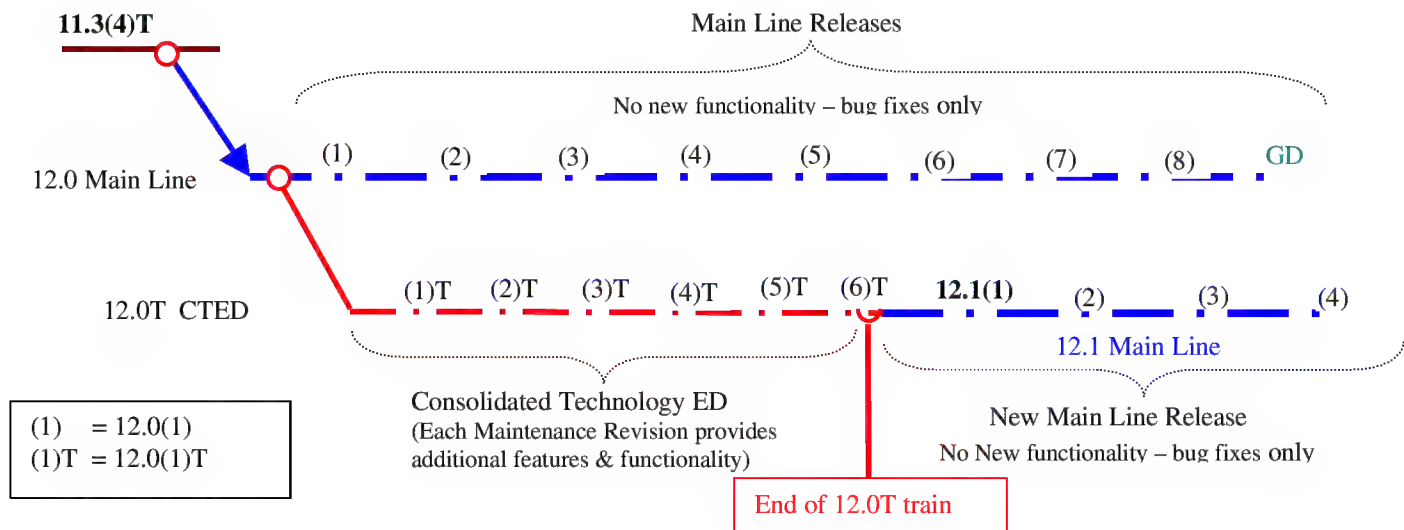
11.3(4)T

Main Line Releases

No new functionality – bug fixes only

12.0 Main Line

(1) (2) (3) (4) (5) (6) (7) (8) GD

12.0T CTED

(1)T (2)T (3)T (4)T (5)T (6)T 12.1(1) (2) (3) (4)

12.1 Main Line

(1) = 12.0(1)
(1)T = 12.0(1)T

Consolidated Technology ED
(Each Maintenance Revision provides additional features & functionality)

New Main Line Release
No New functionality – bug fixes only

End of 12.0T train